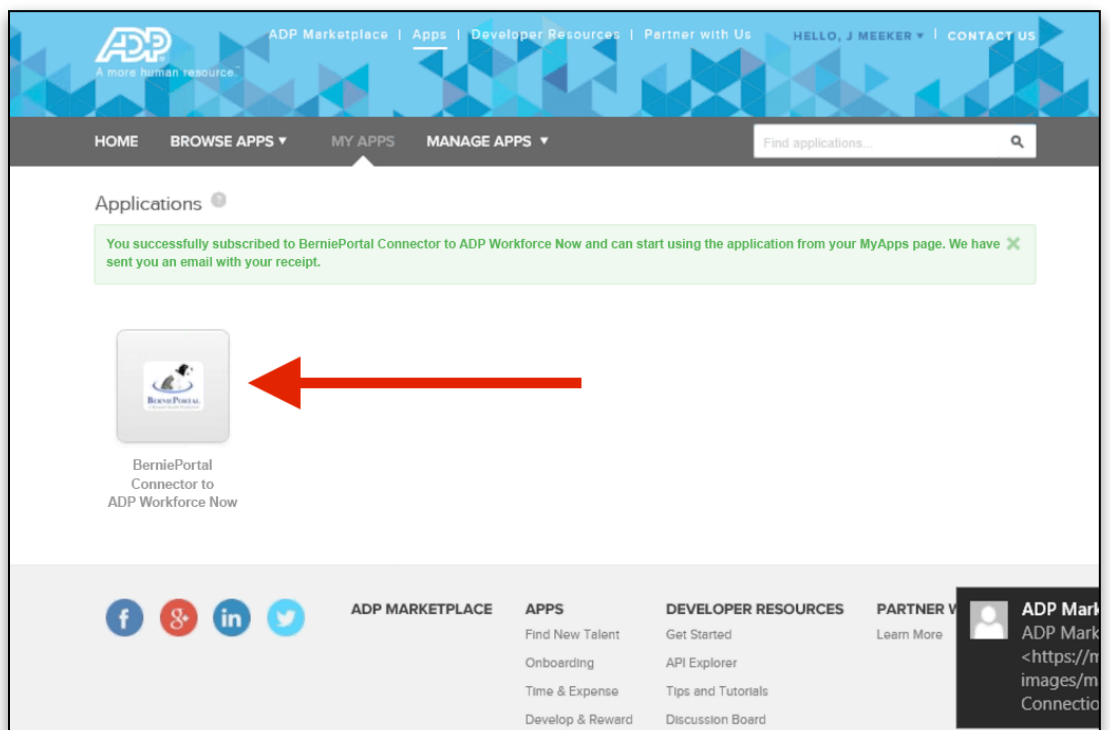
ADP
A more human resource.

ADP Marketplace | Apps | Developer Resources | Partner with Us

HELLO, J MEEKER ▾ | CONTACT US

HOME BROWSE APPS ▾ MY APPS MANAGE APPS ▾

Find applications...

Applications

You successfully subscribed to BerniePortal Connector to ADP Workforce Now and can start using the application from your MyApps page. We have sent you an email with your receipt.

BerniePortal

BerniePortal Connector to ADP Workforce Now

ADP MARKETPLACE

APPS
Find New Talent
Onboarding
Time & Expense
Develop & Reward

DEVELOPER RESOURCES
Get Started
API Explorer
Tips and Tutorials
Discussion Board

PARTNER W
Learn More

ADP Mark
ADP Mark
<https://m
images/m
Connectio